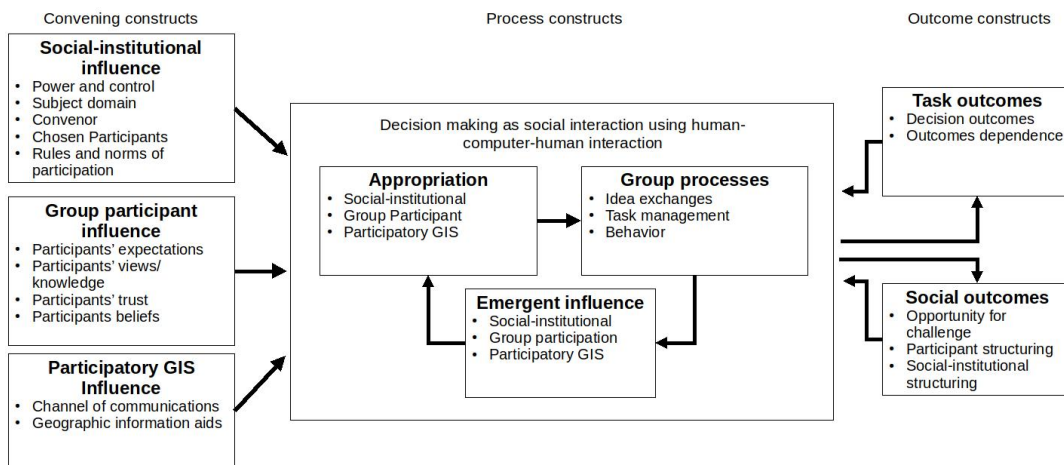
Convening constructs

Process constructs

Outcome constructs

Social-institutional influence
- Power and control
- Subject domain
- Convenor
- Chosen Participants
- Rules and norms of participation

Group participant influence
- Participants' expectations
- Participants' views/ knowledge
- Participants' trust
- Participants beliefs

Participatory GIS Influence
- Channel of communications
- Geographic information aids

Decision making as social interaction using human-computer-human interaction

Appropriation
- Social-institutional
- Group Participant
- Participatory GIS

Group processes
- Idea exchanges
- Task management
- Behavior

Emergent influence
- Social-institutional
- Group participation
- Participatory GIS

Task outcomes
- Decision outcomes
- Outcomes dependence

Social outcomes
- Opportunity for challenge
- Participant structuring
- Social-institutional structuring